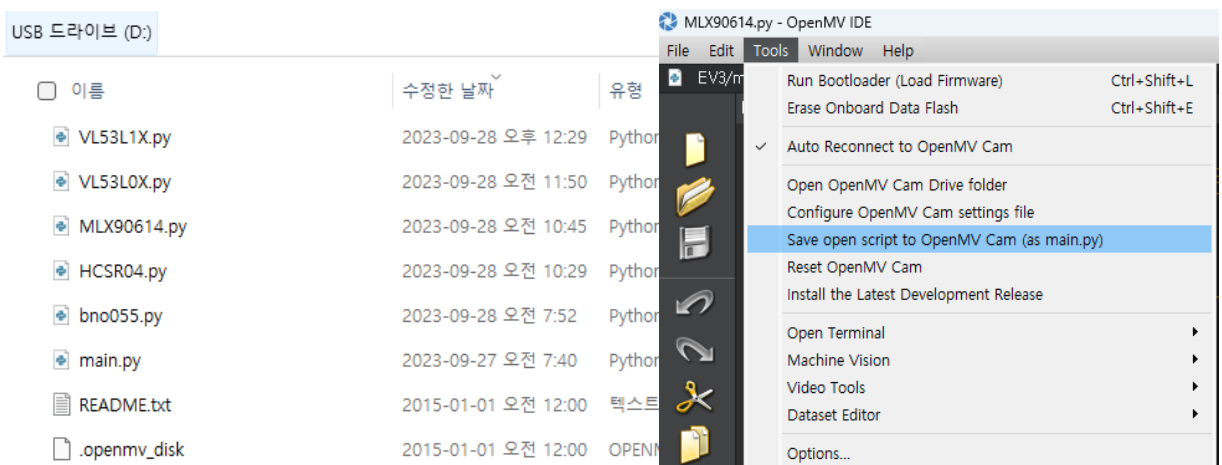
USB 드라이브 (D:)

| 이름 | 수정한 날짜 | 유형 |
|---|---|---|
| VL53L1X.py | 2023-09-28 오후 12:29 | Python |
| VL53L0X.py | 2023-09-28 오전 11:50 | Python |
| MLX90614.py | 2023-09-28 오전 10:45 | Python |
| HCSR04.py | 2023-09-28 오전 10:29 | Python |
| bno055.py | 2023-09-28 오전 7:52 | Python |
| main.py | 2023-09-27 오전 7:40 | Python |
| README.txt | 2015-01-01 오전 12:00 | 텍스트 |
| .openmv_disk | 2015-01-01 오전 12:00 | OPENM |

MLX90614.py - OpenMV IDE

File Edit Tools Window Help

EV3/m

Run Bootloader (Load Firmware) Ctrl+Shift+L
Erase Onboard Data Flash Ctrl+Shift+E
Auto Reconnect to OpenMV Cam
Open OpenMV Cam Drive folder
Configure OpenMV Cam settings file
Save open script to OpenMV Cam (as main.py)
Reset OpenMV Cam
Install the Latest Development Release
Open Terminal
Machine Vision
Video Tools
Dataset Editor
Options...